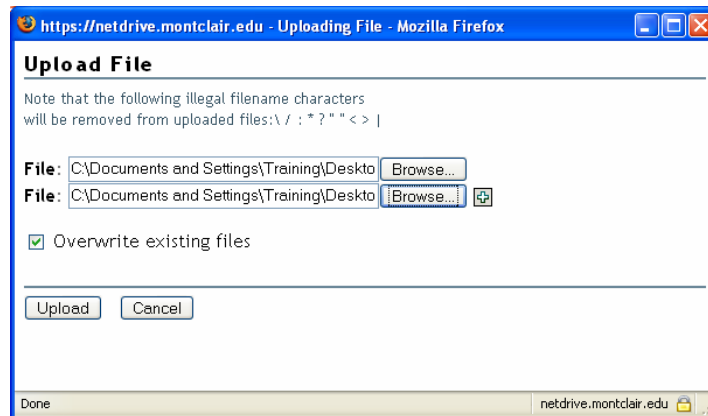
https://netdrive.montclair.edu - Uploading File - Mozilla Firefox

Upload File

Note that the following illegal filename characters will be removed from uploaded files:\ / : * ? " " < > |

File: C:\Documents and Settings\Training\Deskto Browse...
File: C:\Documents and Settings\Training\Deskto Browse...

Overwrite existing files

Upload Cancel

Done netdrive.montclair.edu